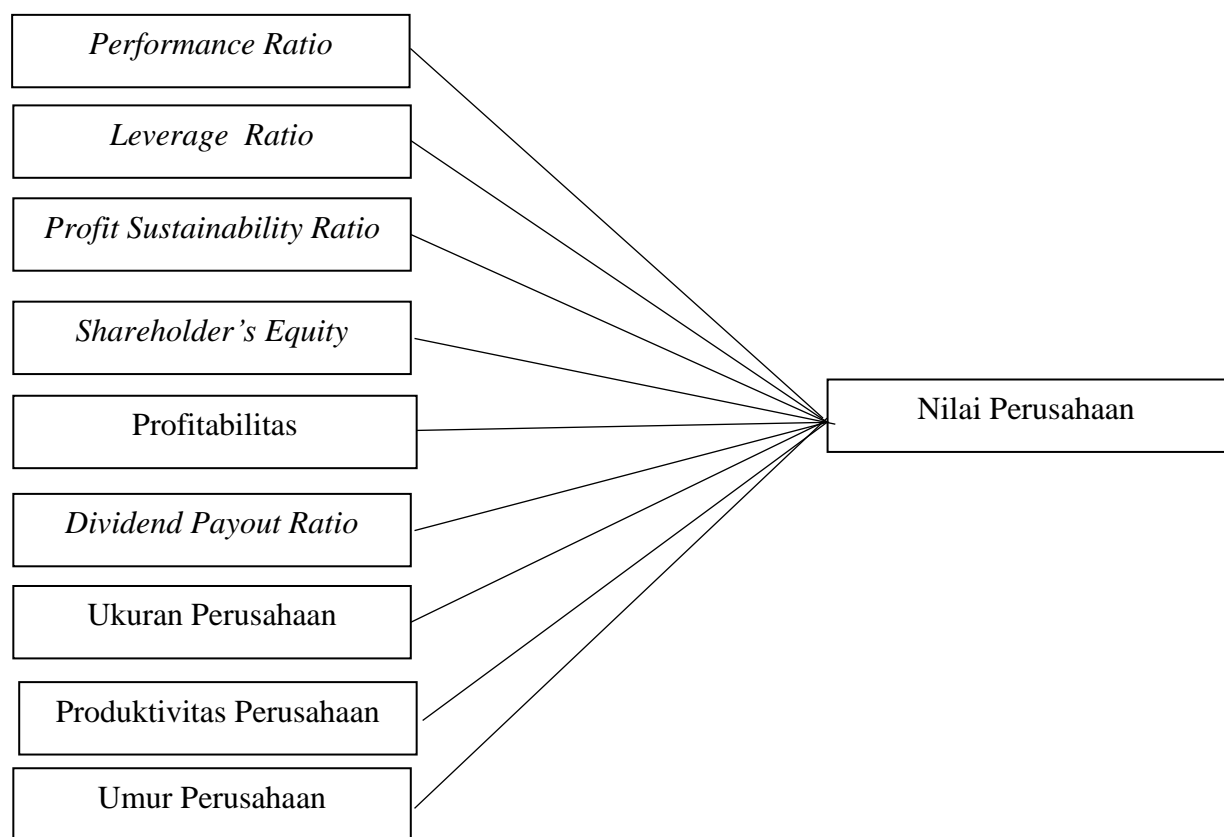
Performance Ratio

Leverage Ratio

Profit Sustainability Ratio

Shareholder's Equity

Profitabilitas

Dividend Payout Ratio

Ukuran Perusahaan

Produktivitas Perusahaan

Umur Perusahaan

Nilai Perusahaan